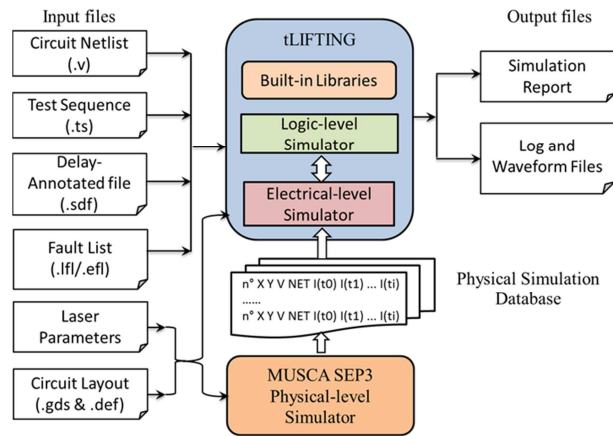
Input files

Circuit Netlist (.v)

Test Sequence (.ts)

Delay-Annotated file (.sdf)

Fault List (.lfl/.efl)

Laser Parameters

Circuit Layout (.gds & .def)

tLIFTING

Built-in Libraries

Logic-level Simulator

Electrical-level Simulator

Output files

Simulation Report

Log and Waveform Files

n° X Y V NET I(t0) I(t1) ... I(ti)
......
n° X Y V NET I(t0) I(t1) ... I(ti)

Physical Simulation Database

MUSCA SEP3 Physical-level Simulator